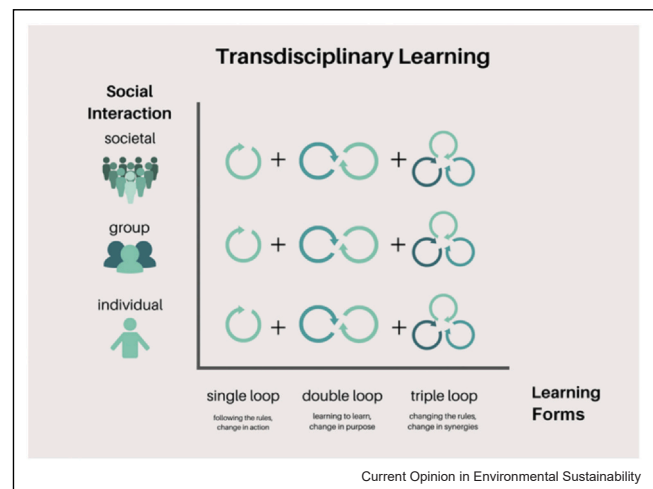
Transdisciplinary Learning

Social Interaction

societal

group

individual

+ +

+ +

+ +

single loop
following the rules, change in action

double loop
learning to learn, change in purpose

triple loop
changing the rules, change in synergies

Learning Forms

Current Opinion in Environmental Sustainability